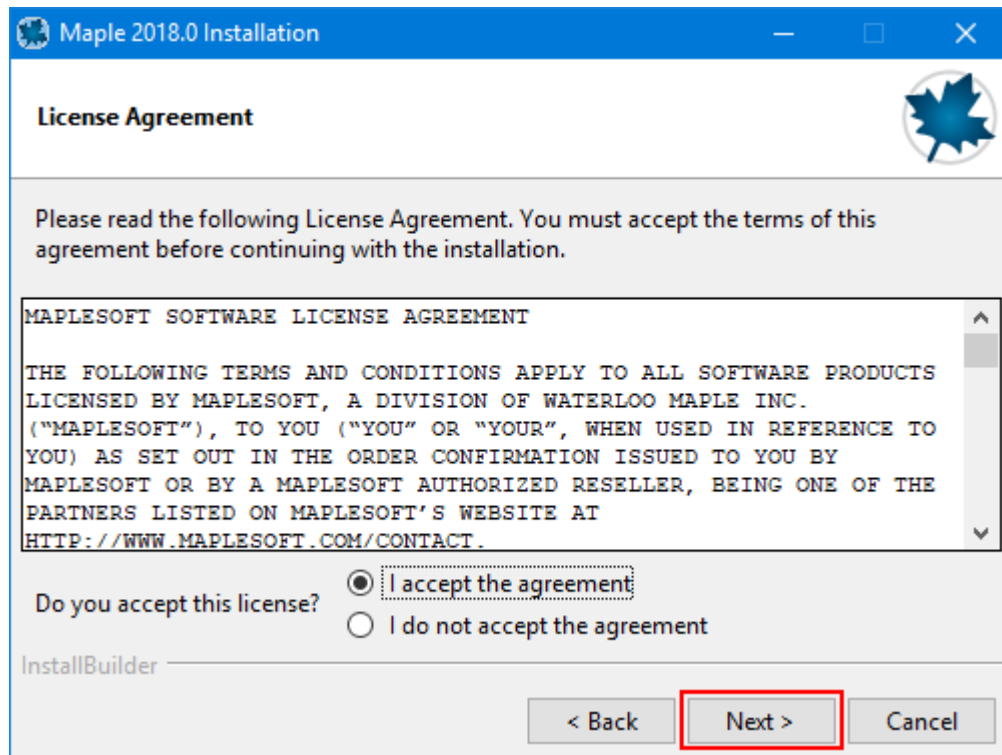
Maple 2018.0 Installation

License Agreement

Please read the following License Agreement. You must accept the terms of this agreement before continuing with the installation.

MAPLESOFT SOFTWARE LICENSE AGREEMENT

THE FOLLOWING TERMS AND CONDITIONS APPLY TO ALL SOFTWARE PRODUCTS LICENSED BY MAPLESOFT, A DIVISION OF WATERLOO MAPLE INC. ("MAPLESOFT"), TO YOU ("YOU" OR "YOUR", WHEN USED IN REFERENCE TO YOU) AS SET OUT IN THE ORDER CONFIRMATION ISSUED TO YOU BY MAPLESOFT OR BY A MAPLESOFT AUTHORIZED RESELLER, BEING ONE OF THE PARTNERS LISTED ON MAPLESOFT'S WEBSITE AT HTTP://WWW.MAPLESOFT.COM/CONTACT.

Do you accept this license?
I accept the agreement
I do not accept the agreement

InstallBuilder

< Back
Next >
Cancel